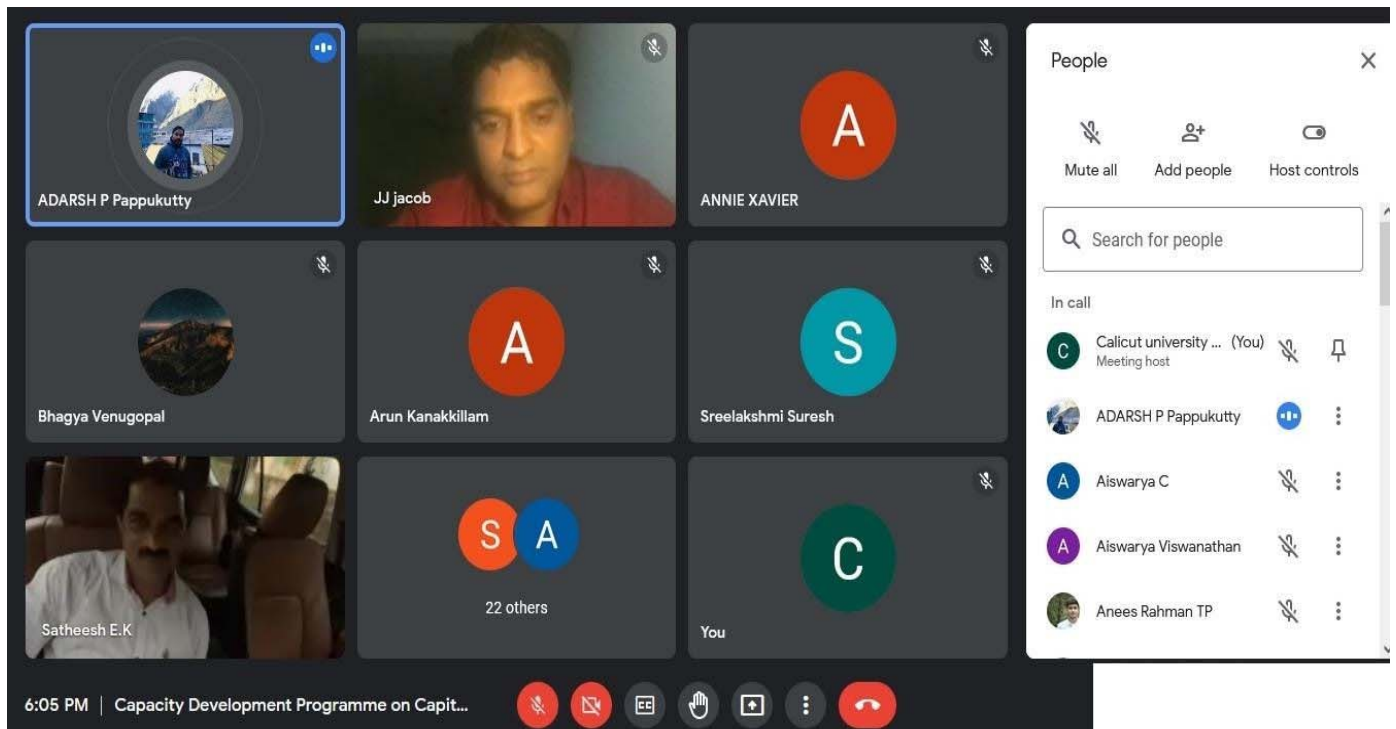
ADARSH P Pappukutty

JJ jacob

A

ANNIE XAVIER

Bhagya Venugopal

A

Arun Kanakkillam

S

Sreelakshmi Suresh

Satheesh E.K

S A

22 others

C

You

People

Mute all

Add people

Host controls

Search for people

In call

C

Calicut university ... (You)
Meeting host

ADARSH P Pappukutty

A

Aiswarya C

A

Aiswarya Viswanathan

Anees Rahman TP

6:05 PM | Capacity Development Programme on Capit...